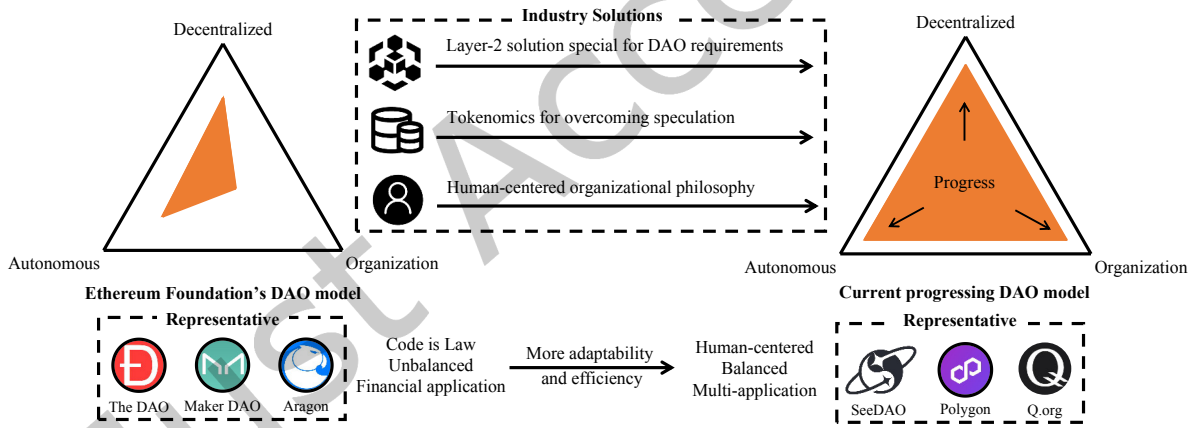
Decentralized

Autonomous

Organization

Ethereum Foundation's DAO model

Representative

The DAO

Maker DAO

Aragon

Industry Solutions

Layer-2 solution special for DAO requirements

Tokenomics for overcoming speculation

Human-centered organizational philosophy

Code is Law
Unbalanced
Financial application

More adaptability and efficiency

Human-centered
Balanced
Multi-application

Decentralized

Progress

Autonomous

Organization

Current progressing DAO model

Representative

SeeDAO

Polygon

Q.org

Just Acc